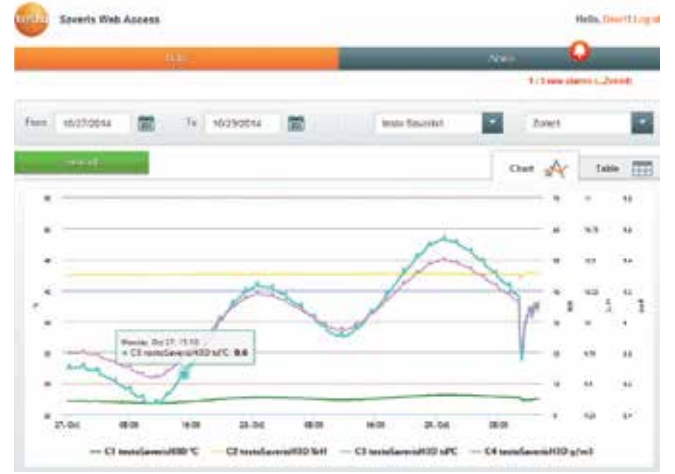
testo Saveris Web Access

Hello, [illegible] Log out

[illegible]

News

1 / 1 new alarms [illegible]

From 10/27/2014

To 10/29/2014

testo Saveris1

Zone1

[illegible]

Chart

Table

Monday, Oct 27, 15:10
C3 testoSaverisH3D td°C: 8.6

27. Oct

08:00

16:00

28. Oct

08:00

16:00

29. Oct

08:00

C1 testoSaverisH3D °C

C2 testoSaverisH3D %rH

C3 testoSaverisH3D td°C

C4 testoSaverisH3D g/m3